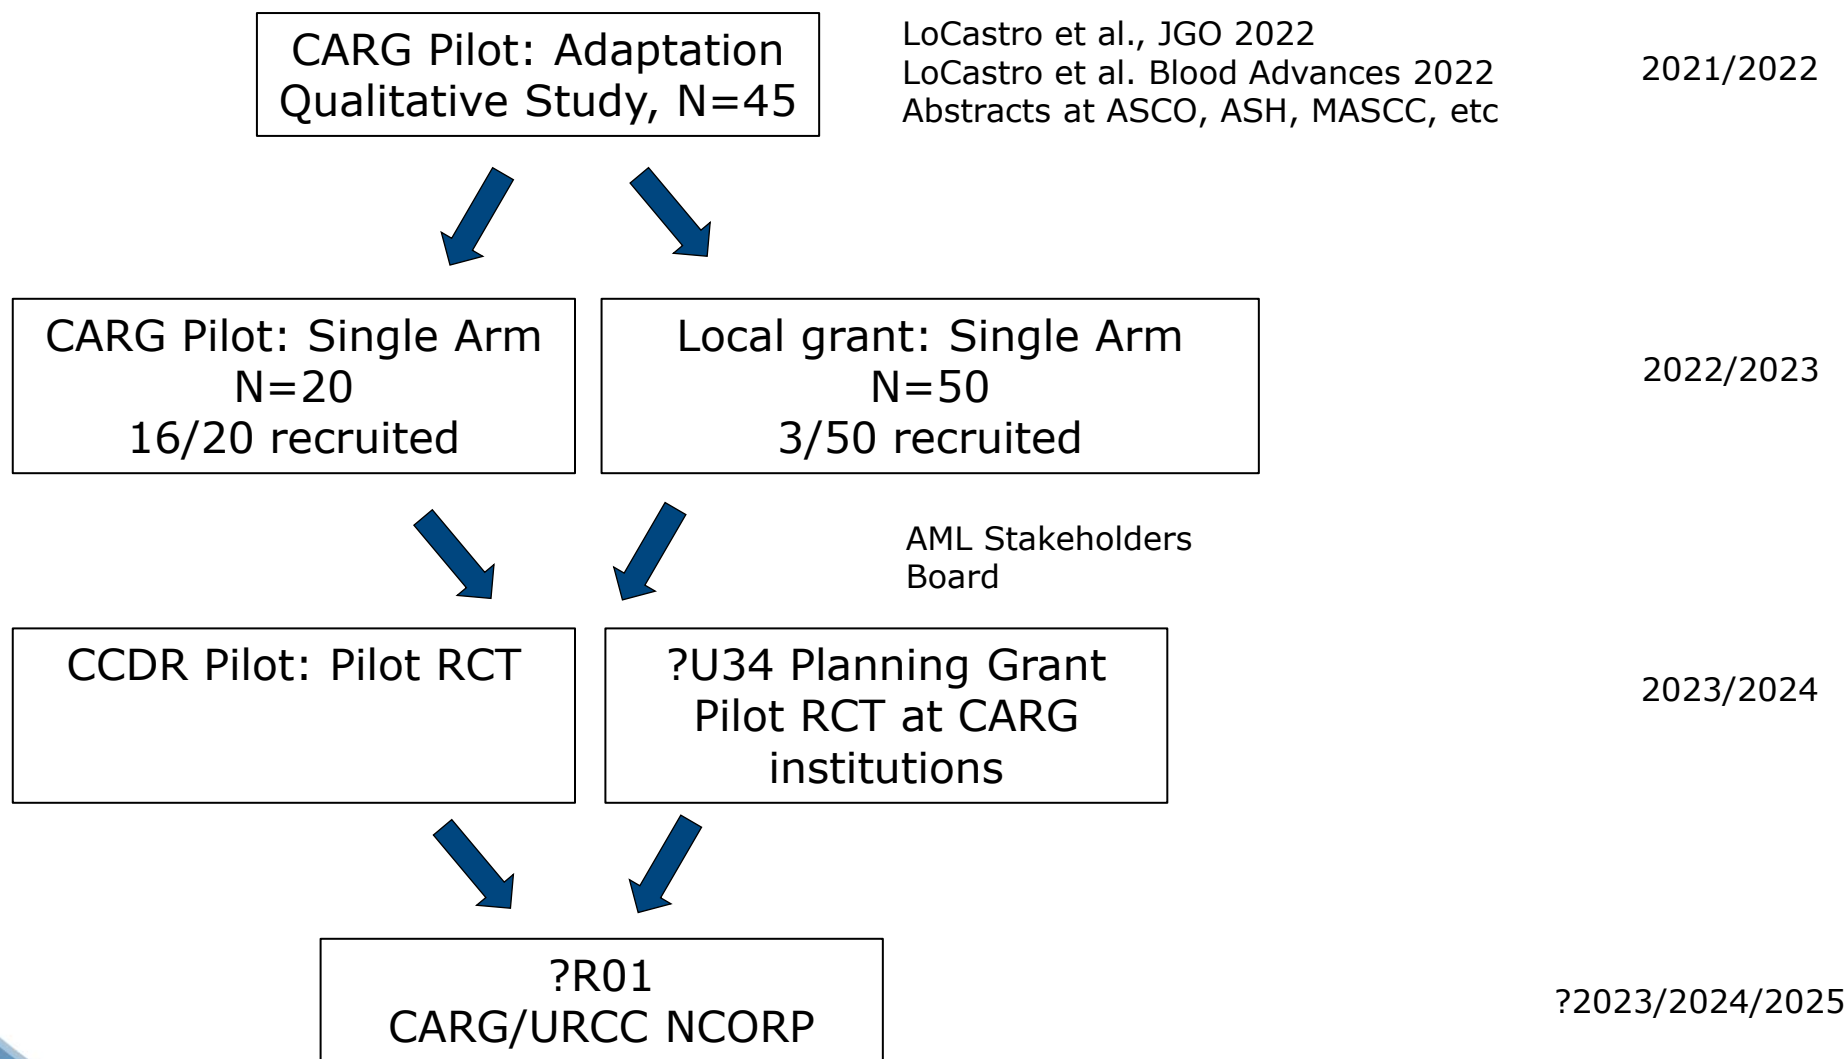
CARG Pilot: Adaptation Qualitative Study, N=45

LoCastro et al., JGO 2022
LoCastro et al. Blood Advances 2022
Abstracts at ASCO, ASH, MASCC, etc

2021/2022

CARG Pilot: Single Arm
N=20
16/20 recruited

Local grant: Single Arm
N=50
3/50 recruited

2022/2023

AML Stakeholders Board

CCDR Pilot: Pilot RCT

?U34 Planning Grant
Pilot RCT at CARG institutions

2023/2024

?R01
CARG/URCC NCORP

?2023/2024/2025